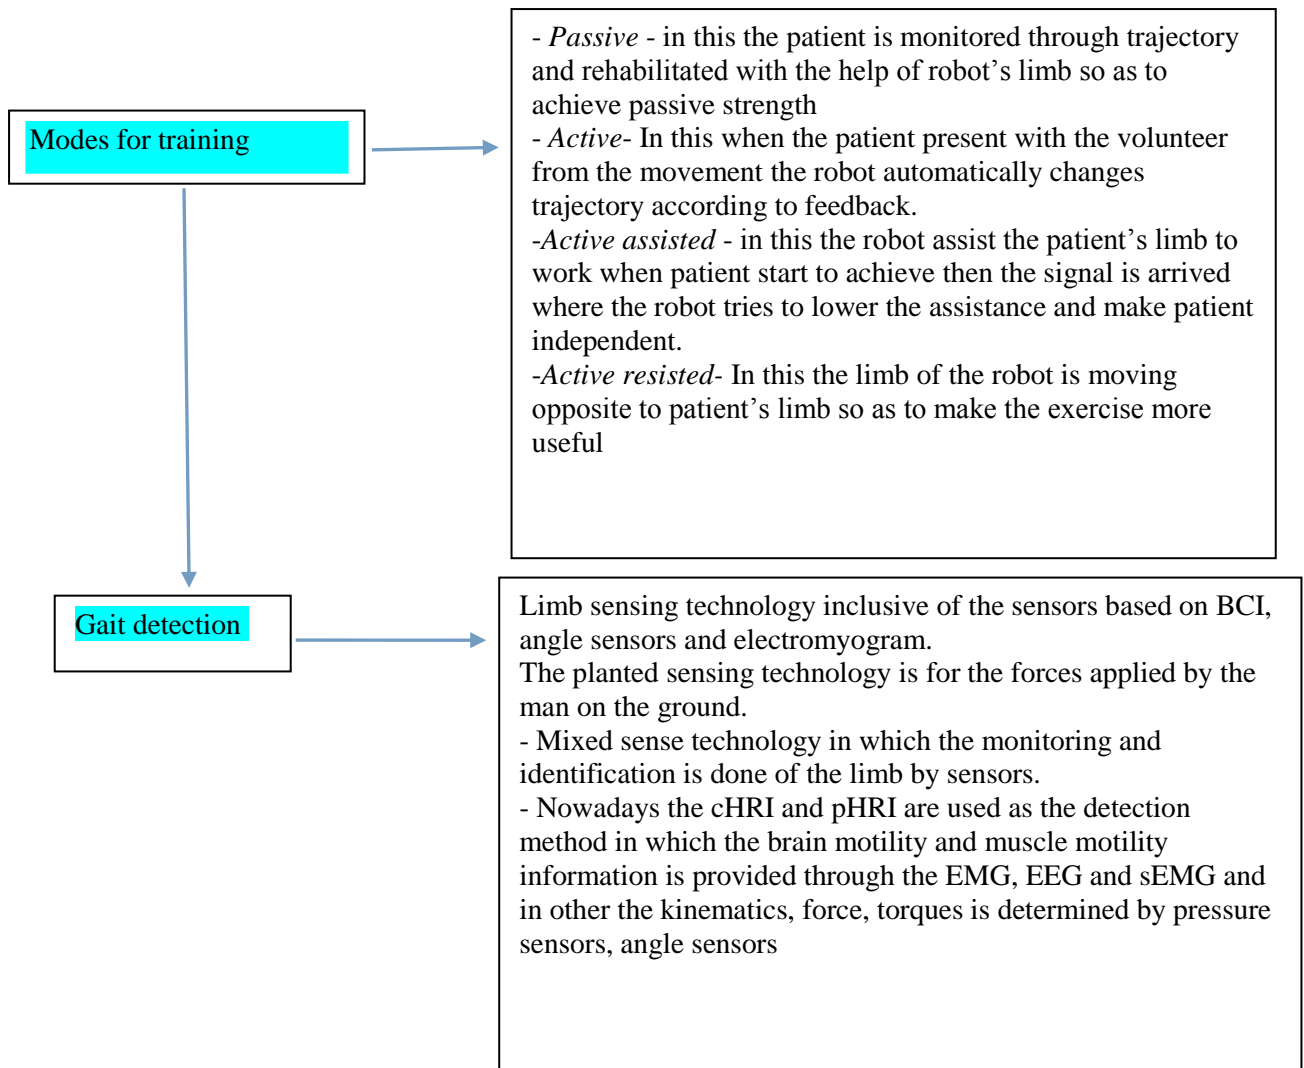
Modes for training

- Passive - in this the patient is monitored through trajectory and rehabilitated with the help of robot’s limb so as to achieve passive strength
- Active- In this when the patient present with the volunteer from the movement the robot automatically changes trajectory according to feedback.
-Active assisted - in this the robot assist the patient’s limb to work when patient start to achieve then the signal is arrived where the robot tries to lower the assistance and make patient independent.
-Active resisted- In this the limb of the robot is moving opposite to patient’s limb so as to make the exercise more useful

Gait detection

Limb sensing technology inclusive of the sensors based on BCI, angle sensors and electromyogram.
The planted sensing technology is for the forces applied by the man on the ground.
- Mixed sense technology in which the monitoring and identification is done of the limb by sensors.
- Nowadays the cHRI and pHRI are used as the detection method in which the brain motility and muscle motility information is provided through the EMG, EEG and sEMG and in other the kinematics, force, torques is determined by pressure sensors, angle sensors